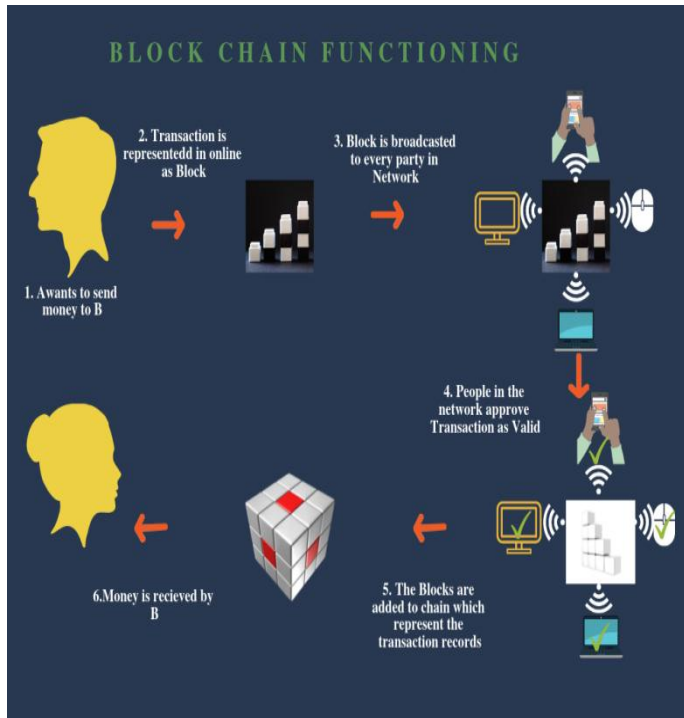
BLOCK CHAIN FUNCTIONING

2. Transaction is representedd in online as Block

3. Block is broadcasted to every party in Network

1. Awants to send money to B

4. People in the network approve Transaction as Valid

6.Money is recieved by B

5. The Blocks are added to chain which represent the transaction records